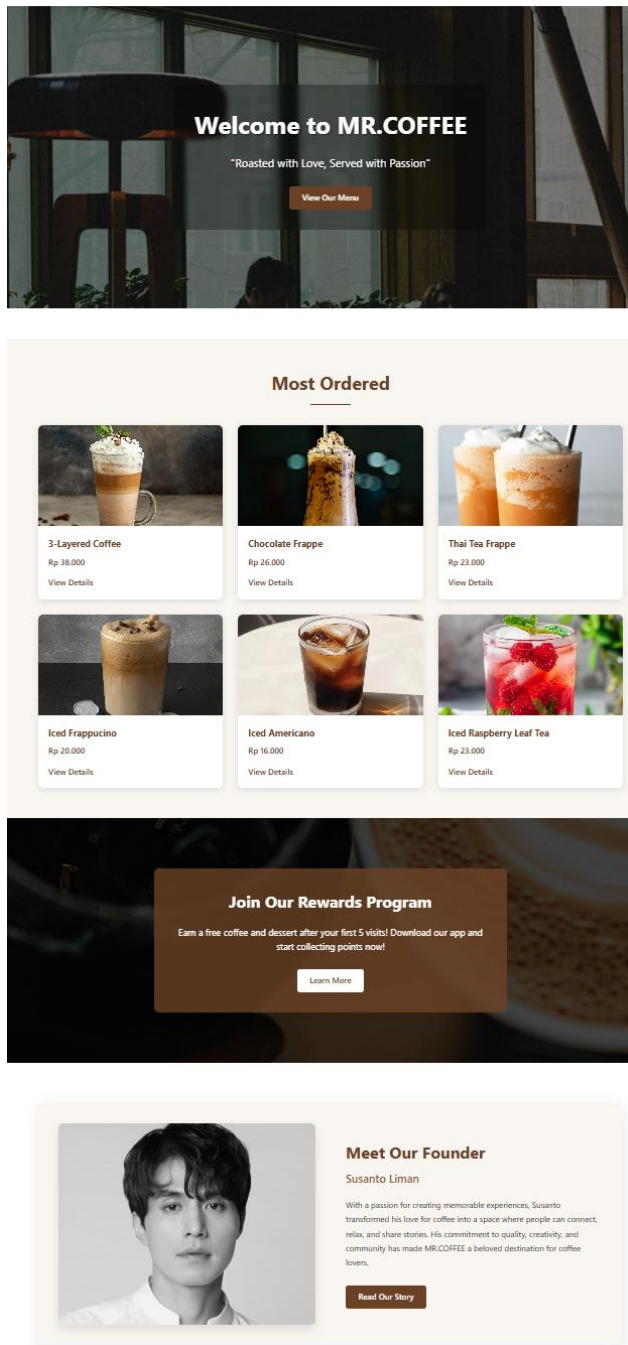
Welcome to MR.COFFEE

"Roasted with Love, Served with Passion"

View Our Menu

Most Ordered

3-Layered Coffee
Rp 38.000
View Details

Chocolate Frappe
Rp 26.000
View Details

Thai Tea Frappe
Rp 23.000
View Details

Iced Frappucino
Rp 20.000
View Details

Iced Americano
Rp 16.000
View Details

Iced Raspberry Leaf Tea
Rp 23.000
View Details

Join Our Rewards Program

Earn a free coffee and dessert after your first 5 visits! Download our app and start collecting points now!

Learn More

Meet Our Founder

Susanto Liman

With a passion for creating memorable experiences, Susanto transformed his love for coffee into a space where people can connect, relax, and share stories. His commitment to quality, creativity, and community has made MR.COFFEE a beloved destination for coffee lovers.

Read Our Story